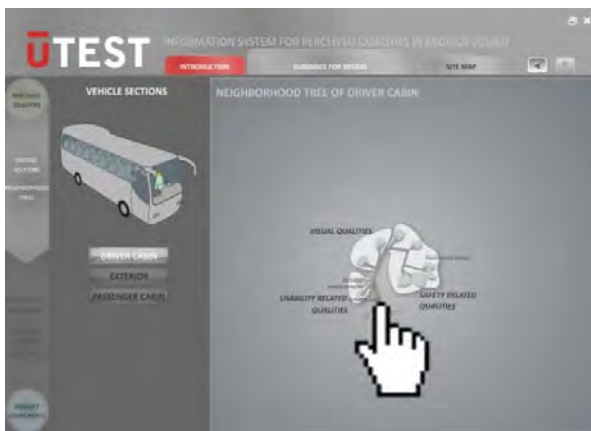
ÜTEST INFORMATION SYSTEM FOR PERCEIVED QUALITIES IN VEHICLE DESIGN

INTRODUCTION

GUIDANCE FOR DESIGN

SITE MAP

PERCEIVED QUALITIES

VEHICLE SECTIONS

NEIGHBORHOOD TREE

VEHICLE SECTIONS

DRIVER CABIN

EXTERIOR

PASSENGER CABIN

PRODUCT COMPONENTS

NEIGHBORHOOD TREE OF DRIVER CABIN

VISUAL QUALITIES

USABILITY RELATED QUALITIES

SAFETY RELATED QUALITIES

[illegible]

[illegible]